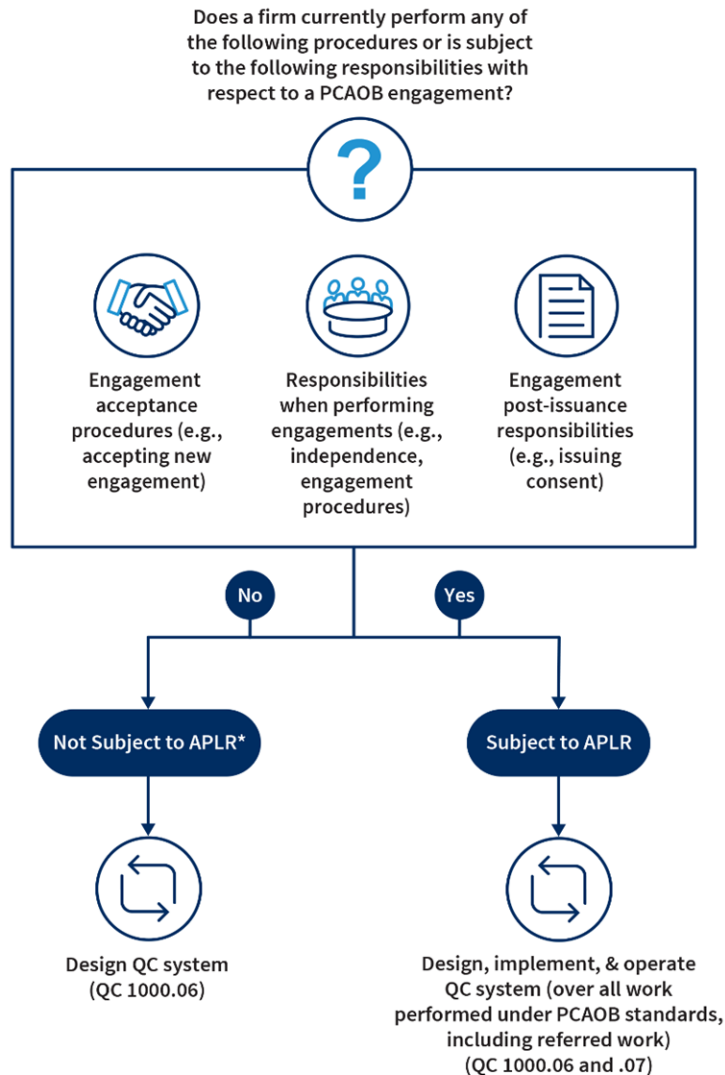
Does a firm currently perform any of the following procedures or is subject to the following responsibilities with respect to a PCAOB engagement?

?

Engagement acceptance procedures (e.g., accepting new engagement)

Responsibilities when performing engagements (e.g., independence, engagement procedures)

Engagement post-issuance responsibilities (e.g., issuing consent)

No

Yes

Not Subject to APLR*

Subject to APLR

Design QC system (QC 1000.06)

Design, implement, & operate QC system (over all work performed under PCAOB standards, including referred work) (QC 1000.06 and .07)